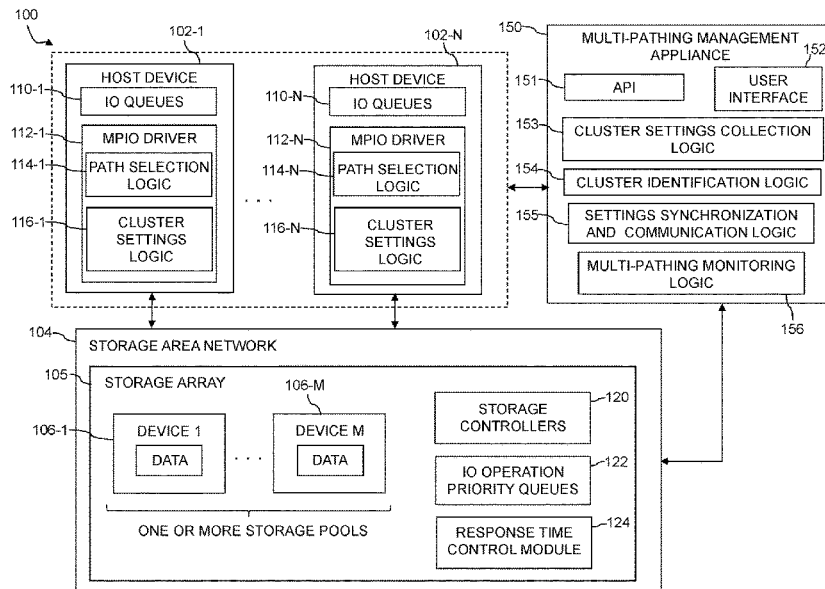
100

102-1

102-N

HOST DEVICE

110-1

IO QUEUES

112-1

MPIO DRIVER

114-1

PATH SELECTION LOGIC

116-1

CLUSTER SETTINGS LOGIC

. . .

HOST DEVICE

110-N

IO QUEUES

112-N

MPIO DRIVER

114-N

PATH SELECTION LOGIC

116-N

CLUSTER SETTINGS LOGIC

150

MULTI-PATHING MANAGEMENT APPLIANCE

152

151

API

USER INTERFACE

153

CLUSTER SETTINGS COLLECTION LOGIC

154

CLUSTER IDENTIFICATION LOGIC

155

SETTINGS SYNCHRONIZATION AND COMMUNICATION LOGIC

MULTI-PATHING MONITORING LOGIC

156

104

STORAGE AREA NETWORK

105

STORAGE ARRAY

106-M

106-1

DEVICE 1

DATA

. . .

DEVICE M

DATA

ONE OR MORE STORAGE POOLS

STORAGE CONTROLLERS

120

IO OPERATION PRIORITY QUEUES

122

RESPONSE TIME CONTROL MODULE

124